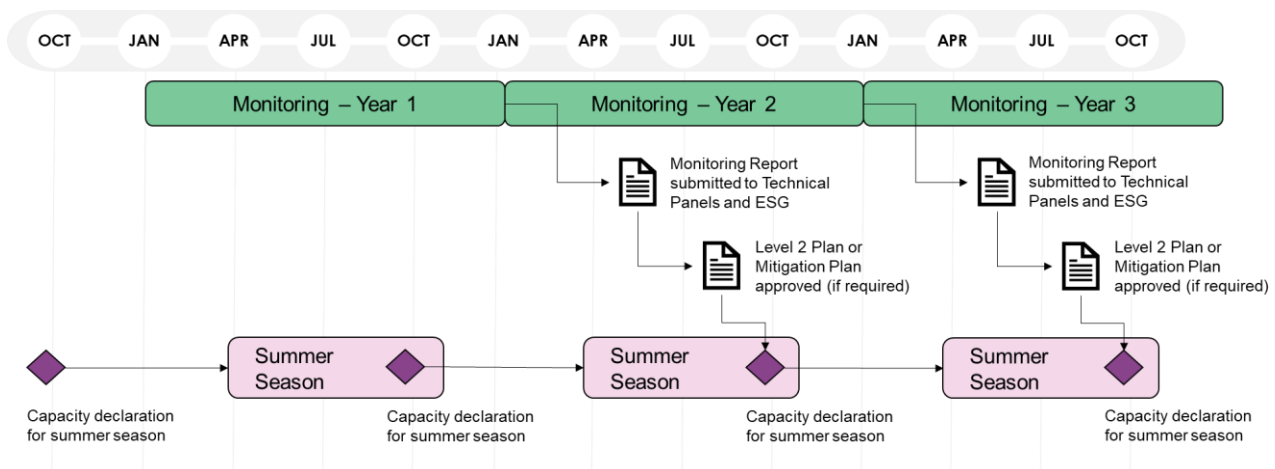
OCT JAN APR JUL OCT JAN APR JUL OCT JAN APR JUL OCT

Monitoring – Year 1

Monitoring – Year 2

Monitoring – Year 3

Monitoring Report submitted to Technical Panels and ESG

Level 2 Plan or Mitigation Plan approved (if required)

Monitoring Report submitted to Technical Panels and ESG

Level 2 Plan or Mitigation Plan approved (if required)

Summer Season

Summer Season

Summer Season

Capacity declaration for summer season

Capacity declaration for summer season

Capacity declaration for summer season

Capacity declaration for summer season